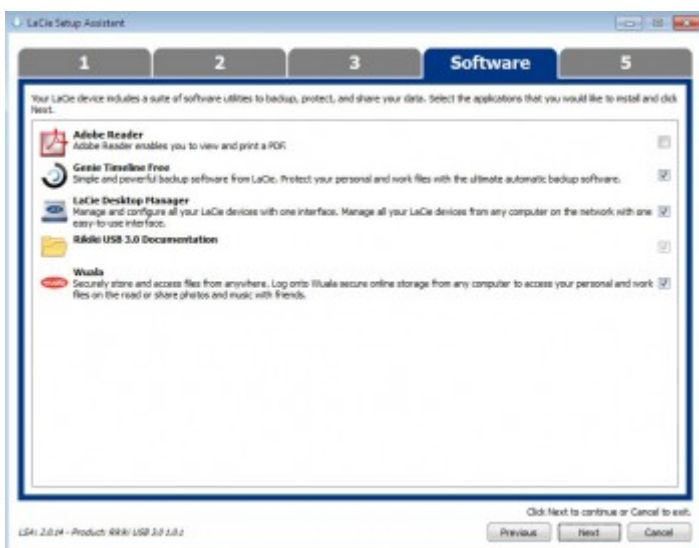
LaCie Setup Assistant

1

2

3

Software

5

Your LaCie device includes a suite of software utilities to backup, protect, and share your data. Select the applications that you would like to install and click Next.

Adobe Reader
Adobe Reader enables you to view and print a PDF.

Genie Timeline Free
Simple and powerful backup software from LaCie. Protect your personal and work files with the ultimate automatic backup software.

LaCie Desktop Manager
Manage and configure all your LaCie devices with one interface. Manage all your LaCie devices from any computer on the network with one easy-to-use interface.

Rikiki USB 3.0 Documentation

Wuala
Securely store and access files from anywhere. Log onto Wuala secure online storage from any computer to access your personal and work files on the road or share photos and music with friends.

Click Next to continue or Cancel to exit.

LSA: 2.0.14 - Product: Rikiki USB 3.0 1.0.1

Previous

Next

Cancel